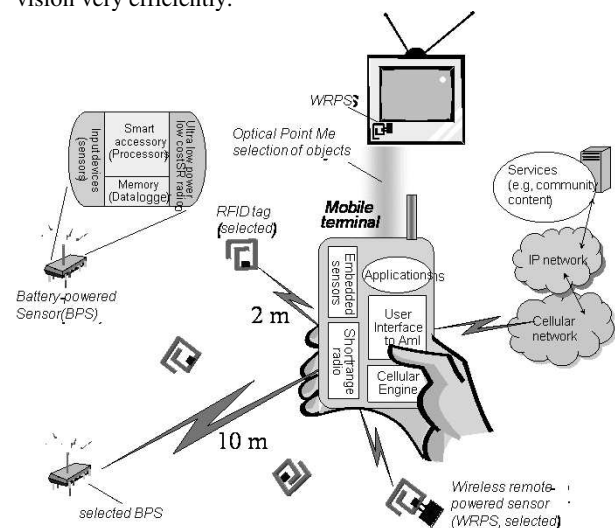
vision very efficiently.

WRPS

Optical Point Me selection of objects

Smart accessory (Processor)

Memory (Datalogger)

Inputdevices (sensors)

Ultra low power low cost SR radio

Services (e.g, community content)

Mobile terminal

RFID tag (selected)

Embedded sensors

Applications

IP network

Battery-powered Sensor(BPS)

2 m

User Interface to AmI

Cellular network

Shortrange radio

Cellular Engine

10 m

selected BPS

Wireless remote-powered sensor (WRPS, selected)